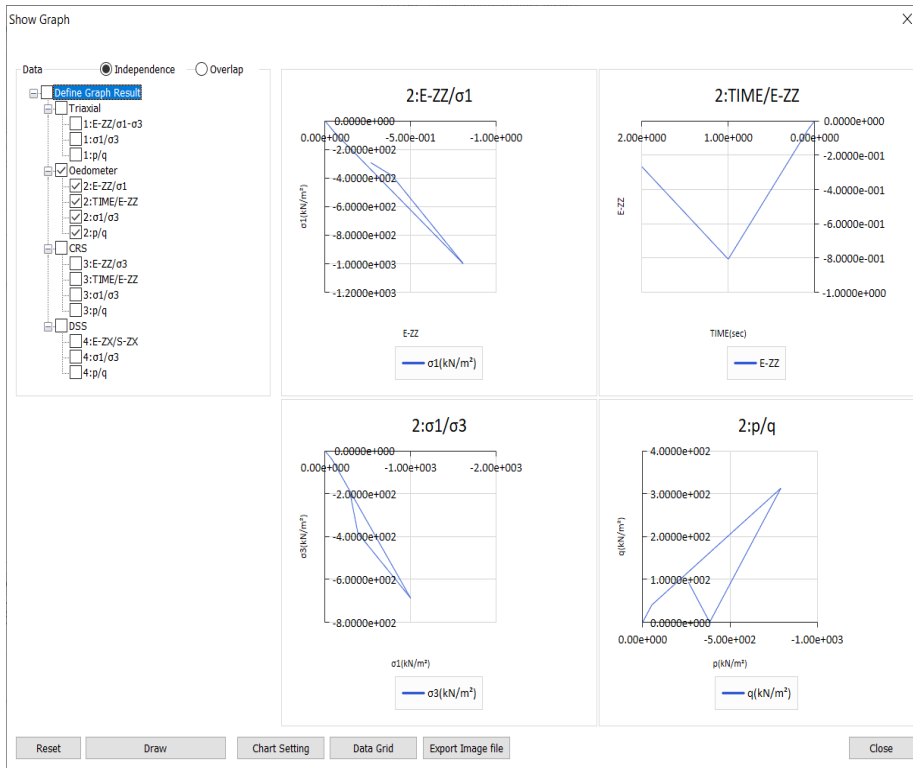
Show Graph

Data Independence Overlap

Define Graph Result
Triaxial
1:E-ZZ/σ1-σ3
1:σ1/σ3
1:p/q
Oedometer
2:E-ZZ/σ1
2:TIME/E-ZZ
2:σ1/σ3
2:p/q
CRS
3:E-ZZ/σ3
3:TIME/E-ZZ
3:σ1/σ3
3:p/q
DSS
4:E-ZX/S-ZX
4:σ1/σ3
4:p/q

2:E-ZZ/σ1

0.0000e+000
0.00e+000
-5.00e-001
-1.00e+000
-2.0000e+002
-4.0000e+002
-6.0000e+002
-8.0000e+002
-1.0000e+003
-1.2000e+003
σ1(kN/m²)
E-ZZ
σ1(kN/m²)

2:TIME/E-ZZ

2.00e+000
1.00e+000
0.00e+000
0.0000e+000
-2.0000e-001
-4.0000e-001
-6.0000e-001
-8.0000e-001
-1.0000e+000
E-ZZ
TIME(sec)
E-ZZ

2:σ1/σ3

0.0000e+000
0.00e+000
-1.00e+003
-2.00e+003
-2.0000e+002
-4.0000e+002
-6.0000e+002
-8.0000e+002
σ3(kN/m²)
σ1(kN/m²)
σ3(kN/m²)

2:p/q

4.0000e+002
3.0000e+002
2.0000e+002
1.0000e+002
0.0000e+000
0.00e+000
-5.00e+002
-1.00e+003
q(kN/m²)
p(kN/m²)
q(kN/m²)

Reset
Draw
Chart Setting
Data Grid
Export Image file
Close